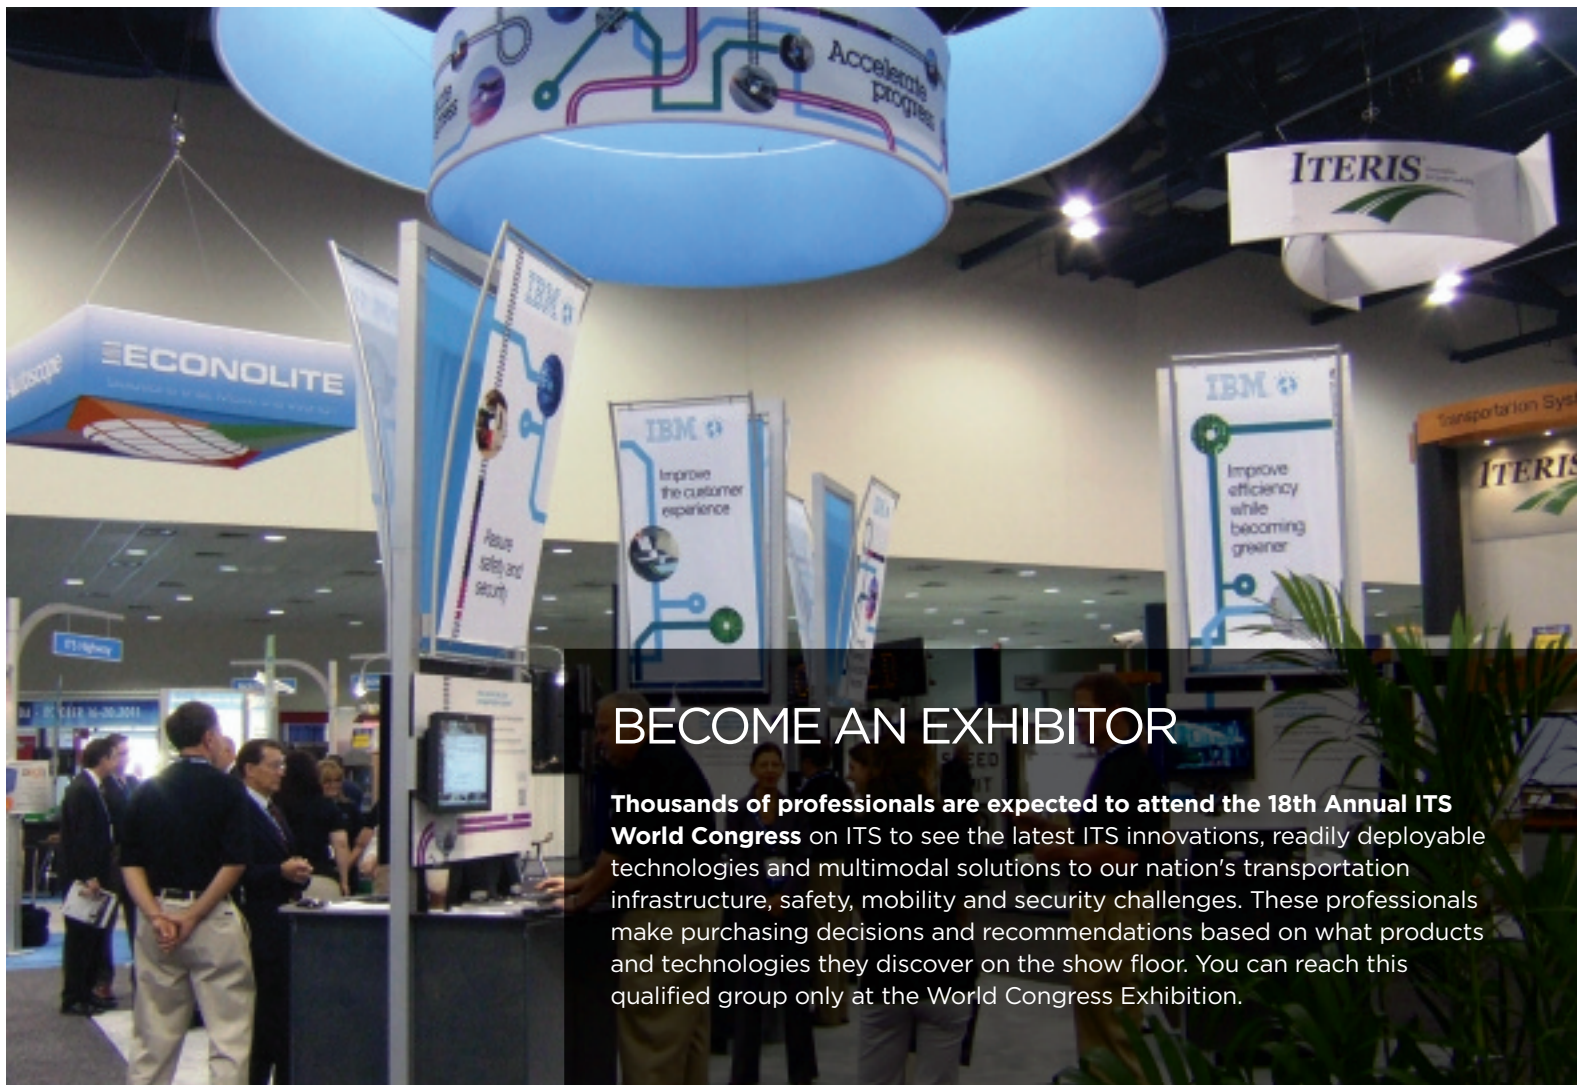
Accelerate progress

ITERIS

ECONOLITE

Autoscope

IBM

Improve the customer experience

Pasture safety and security

IBM

Improve efficiency while becoming greener

Transportation Sys

ITERIS

ITS Highway

BECOME AN EXHIBITOR

**Thousands of professionals are expected to attend the 18th Annual ITS World Congress** on ITS to see the latest ITS innovations, readily deployable technologies and multimodal solutions to our nation's transportation infrastructure, safety, mobility and security challenges. These professionals make purchasing decisions and recommendations based on what products and technologies they discover on the show floor. You can reach this qualified group only at the World Congress Exhibition.